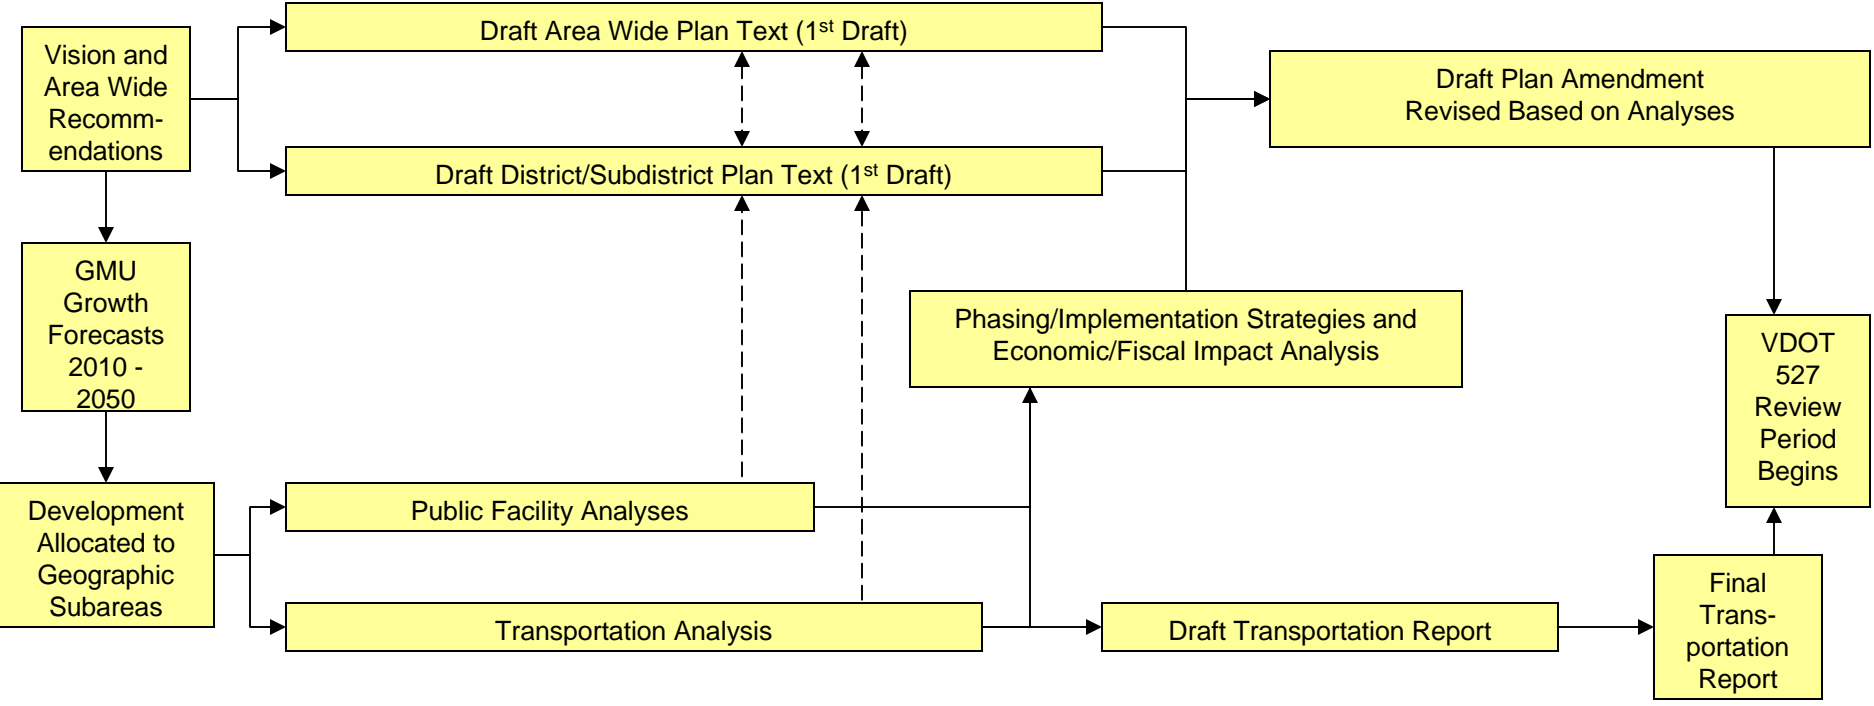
Vision and Area Wide Recommendations

Draft Area Wide Plan Text (1$^{st}$ Draft)

Draft District/Subdistrict Plan Text (1$^{st}$ Draft)

Draft Plan Amendment Revised Based on Analyses

GMU Growth Forecasts 2010 - 2050

Phasing/Implementation Strategies and Economic/Fiscal Impact Analysis

VDOT 527 Review Period Begins

Development Allocated to Geographic Subareas

Public Facility Analyses

Transportation Analysis

Draft Transportation Report

Final Transportation Report